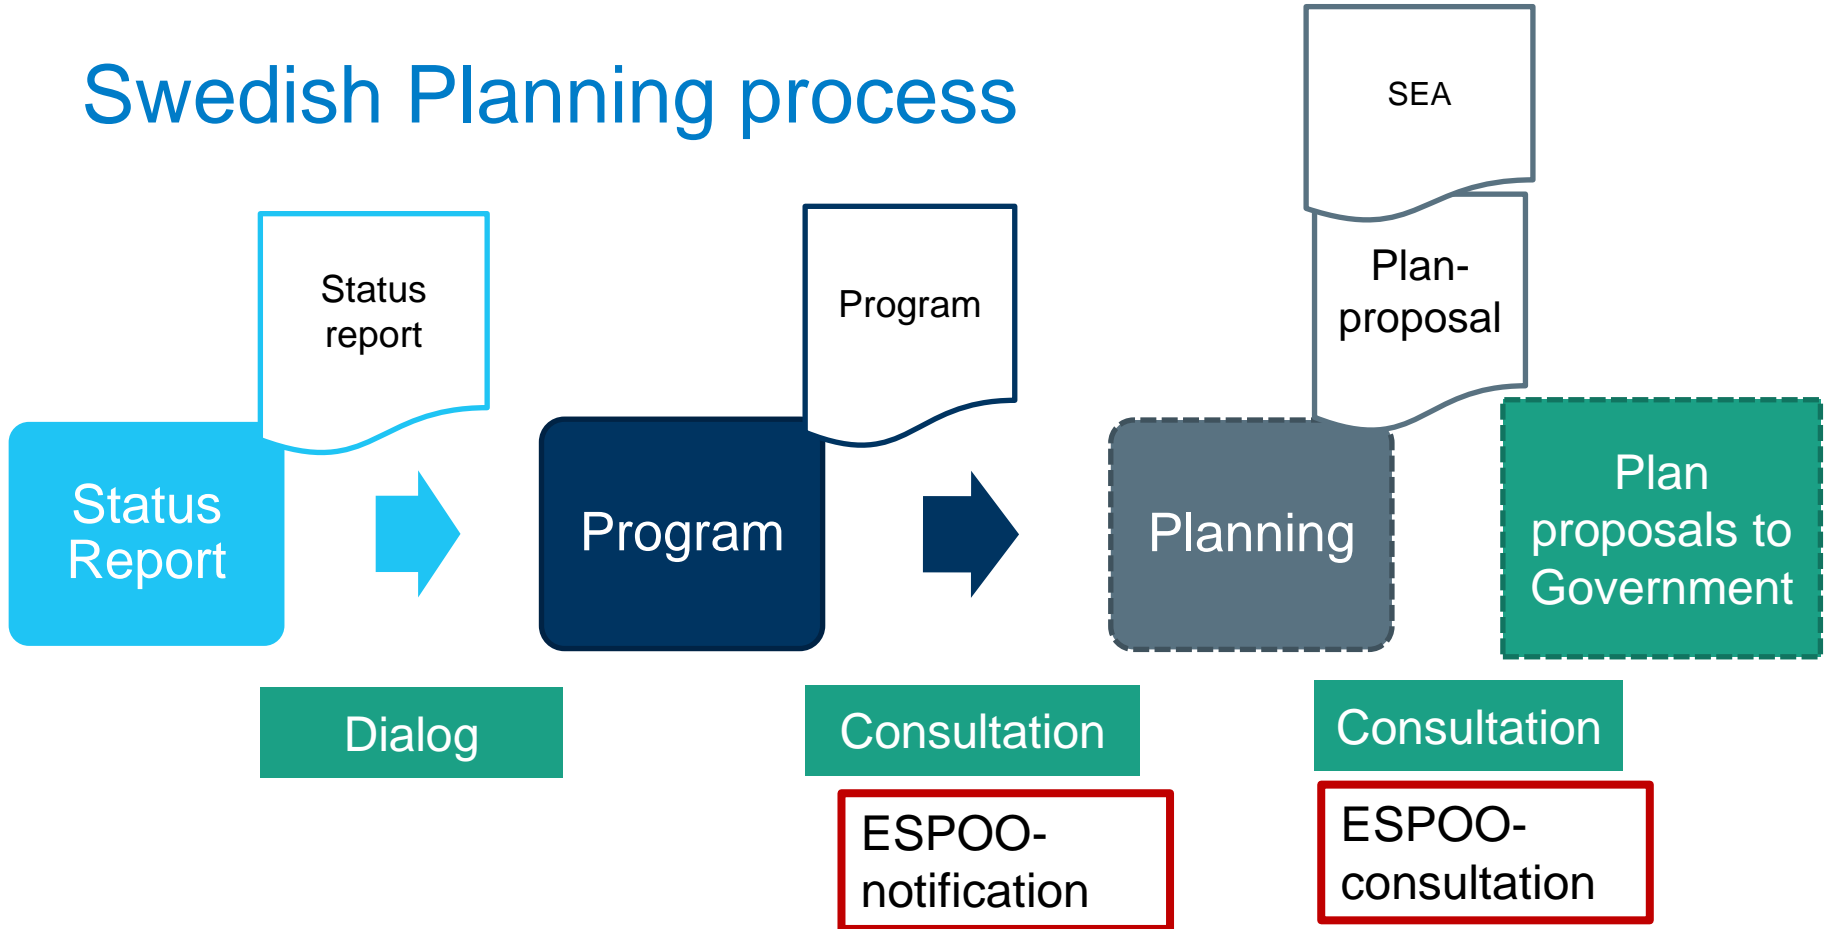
Swedish Planning process

Status report

Program

SEA

Plan-proposal

Status Report

Program

Planning

Plan proposals to Government

Dialog

Consultation

ESPOO-notification

Consultation

ESPOO-consultation